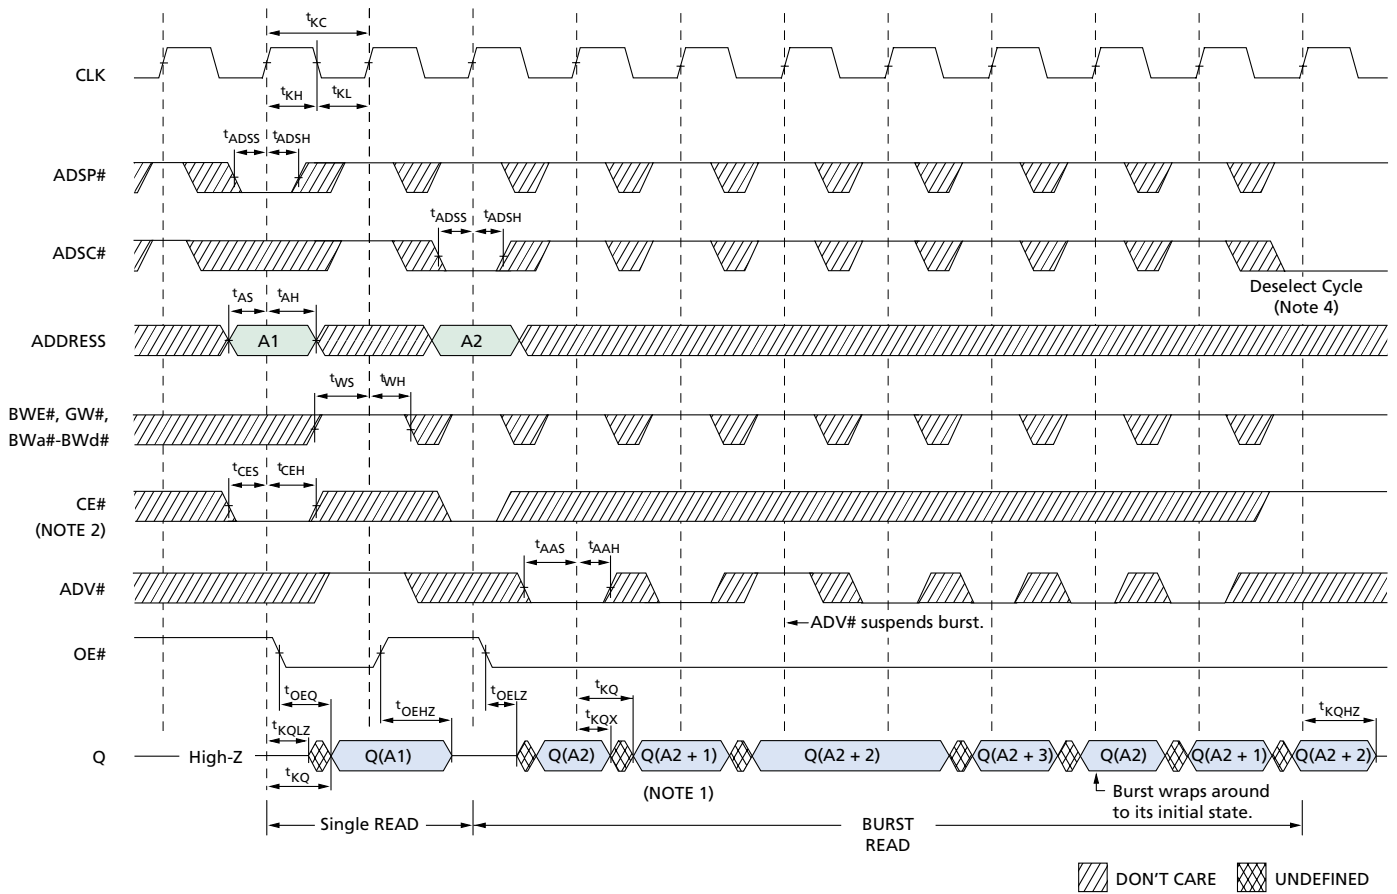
$t_{KC}$

CLK

$t_{KH}$ $t_{KL}$

$t_{ADSS}$ $t_{ADSH}$

ADSP#

$t_{ADSS}$ $t_{ADSH}$

ADSC#

Deselect Cycle (Note 4)

$t_{AS}$ $t_{AH}$

ADDRESS

A1

A2

$t_{WS}$ $t_{WH}$

BWE#, GW#, BWa#-BWd#

$t_{CES}$ $t_{CEH}$

CE# (NOTE 2)

$t_{AAS}$ $t_{AAH}$

ADV#

ADV# suspends burst.

OE#

$t_{OEQ}$

$t_{OEHZ}$

$t_{OELZ}$

$t_{KQ}$

$t_{KQX}$

$t_{KQLZ}$

$t_{KQHZ}$

Q

High-Z

$t_{KQ}$

Q(A1)

Q(A2)

Q(A2 + 1)

Q(A2 + 2)

Q(A2 + 3)

Q(A2)

Q(A2 + 1)

Q(A2 + 2)

(NOTE 1)

Burst wraps around to its initial state.

Single READ

BURST READ

DON'T CARE

UNDEFINED